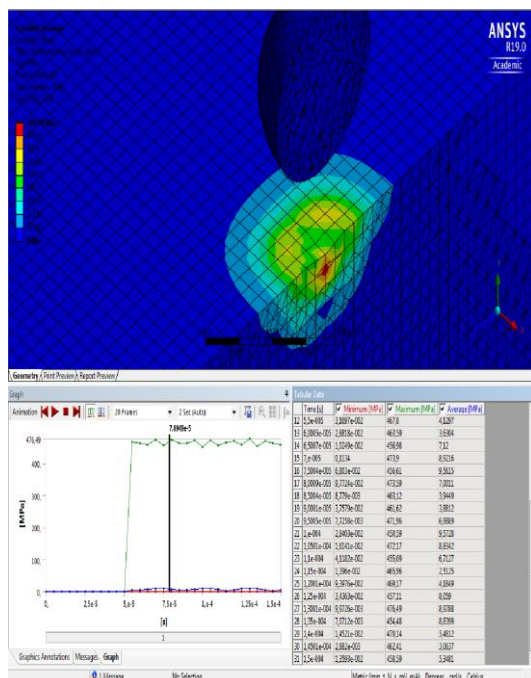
ANSYS
R19.0
Academic

Geometry / Print Preview / Report Preview

Graph
Animation
20 Frames
2 Sec (Auto)
7,8948e-5
476,49
400,
300,
200,
100,
0,
[MPa]
0, 2,5e-5 5,e-5 7,5e-5 1,e-4 1,25e-4 1,5e-4
[s]
1

Graphics Annotations / Messages / Graph

Tabular Data
| | Time [s] | Minimum [MPa] | Maximum [MPa] | Average [MPa] |
|---|---|---|---|---|
| 12 | 5,5e-005 | 3,8897e-002 | 467,8 | 4,1297 |
| 13 | 6,0865e-005 | 2,8038e-002 | 463,59 | 3,6384 |
| 14 | 6,5007e-005 | 3,0249e-002 | 458,98 | 7,12 |
| 15 | 7,e-005 | 0,1134 | 473,9 | 8,5216 |
| 16 | 7,5004e-005 | 6,802e-002 | 458,61 | 9,5615 |
| 17 | 8,0069e-005 | 9,7734e-002 | 473,59 | 7,0011 |
| 18 | 8,5004e-005 | 8,759e-003 | 463,12 | 3,9449 |
| 19 | 9,0061e-005 | 3,7579e-002 | 461,62 | 3,8812 |
| 20 | 9,5005e-005 | 7,7258e-003 | 471,96 | 6,9889 |
| 21 | 1,e-004 | 2,8403e-002 | 458,59 | 9,5728 |
| 22 | 1,0501e-004 | 0,0141e-002 | 472,17 | 8,8342 |
| 23 | 1,1e-004 | 4,1087e-002 | 455,69 | 6,7127 |
| 24 | 1,15e-004 | 1,396e-002 | 469,96 | 2,9175 |
| 25 | 1,2001e-004 | 6,5976e-002 | 469,17 | 4,1849 |
| 26 | 1,25e-004 | 2,4363e-002 | 457,11 | 8,039 |
| 27 | 1,3001e-004 | 8,9336e-003 | 476,49 | 8,6788 |
| 28 | 1,35e-004 | 7,0712e-003 | 454,48 | 8,8399 |
| 29 | 1,4e-004 | 1,4521e-002 | 470,14 | 5,4812 |
| 30 | 1,4501e-004 | 2,882e-003 | 462,41 | 3,0637 |
| 31 | 1,5e-004 | 1,2598e-002 | 458,59 | 3,3481 |

1 Message
No Selection
Metric (mm, t, N, s, mV, mA) Degrees rad/s Celsius